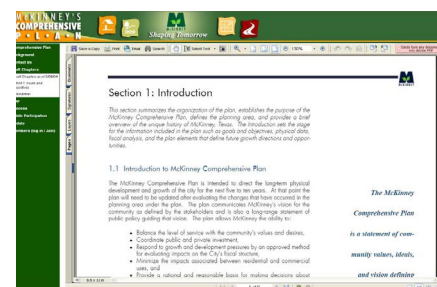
MCKINNEY'S COMPREHENSIVE PLAN

Shaping Tomorrow

Comprehensive Plan
Background
Contact Us
All Chapters
All Chapters as of 6/06/04
Past 1 issues and updates
Appendices
Maps
Public Participation
Data
Ordinance (Aug 24 / 2004)

Save a Copy Print Email Search Select Text 150%

Bookmarks Signatures Pages

Section 1: Introduction

This section summarizes the organization of the plan, establishes the purpose of the McKinney Comprehensive Plan, defines the planning area, and provides a brief overview of the unique history of McKinney, Texas. The Introduction sets the stage for the information included in the plan such as goals and objectives, physical data, fiscal analysis, and the plan elements that define future growth directions and opportunities.

1.1 Introduction to McKinney Comprehensive Plan

The McKinney Comprehensive Plan is intended to direct the long-term physical development and growth of the city for the next five to ten years. At that point the plan will need to be updated after evaluating the changes that have occurred in the planning area under the plan. The plan communicates McKinney's vision for the community as defined by the stakeholders and is also a long-range statement of public policy guiding that vision. The plan allows McKinney the ability to:

• Balance the level of service with the community's values and desires,
• Coordinate public and private investment,
• Respond to growth and development pressures by an approved method for evaluating impacts on the City's fiscal structure,
• Minimize the impacts associated between residential and commercial uses, and
• Provide a rational and reasonable basis for making decisions about

The McKinney Comprehensive Plan is a statement of community values, ideals, and vision defining